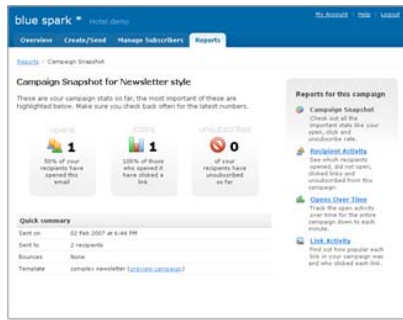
blue spark Hotel demo

My Account | Help | Logout

Overview Create/Send Manage Subscribers Reports

Reports > Campaign Snapshot

Campaign Snapshot for Newsletter style

These are your campaign stats so far, the most important of these are highlighted below. Make sure you check back often for the latest numbers.

opens
1
50% of your recipients have opened this email

clicks
1
100% of those who opened it have clicked a link

unsubscribes
0
of your recipients have unsubscribed so far

Quick summary

| | |
|---|---|
| Sent on | 02 Feb 2007 at 6:44 PM |
| Sent to | 2 recipients |
| Bounces | None |
| Template | complex newsletter (preview campaign) |

Reports for this campaign

Campaign Snapshot
Check out all the important stats like your open, click and unsubscribe rate.

Recipient Activity
See which recipients opened, did not open, clicked links and unsubscribed from this campaign.

Opens Over Time
Track the open activity over time for the entire campaign down to each minute.

Link Activity
Find out how popular each link in your campaign was and who clicked each link.